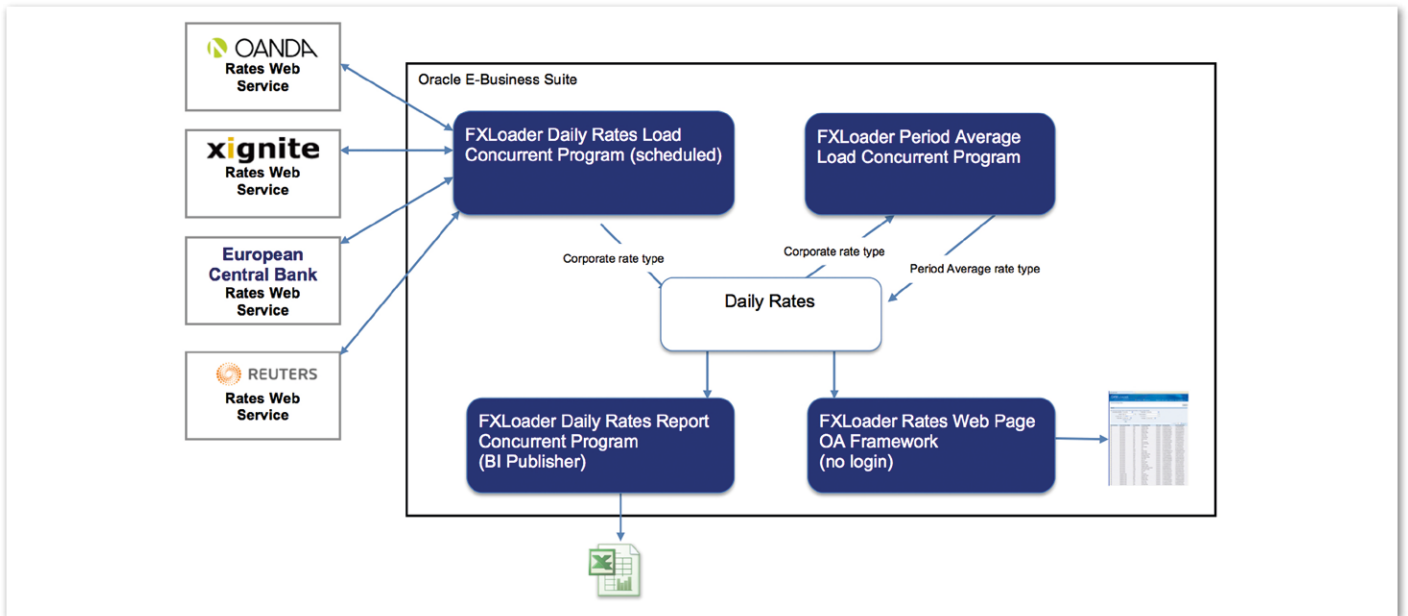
OANDA
Rates Web Service

xignite
Rates Web Service

European Central Bank
Rates Web Service

REUTERS
Rates Web Service

Oracle E-Business Suite

FXLoader Daily Rates Load Concurrent Program (scheduled)

FXLoader Period Average Load Concurrent Program

Corporate rate type

Corporate rate type

Period Average rate type

Daily Rates

FXLoader Daily Rates Report Concurrent Program (BI Publisher)

FXLoader Rates Web Page OA Framework (no login)